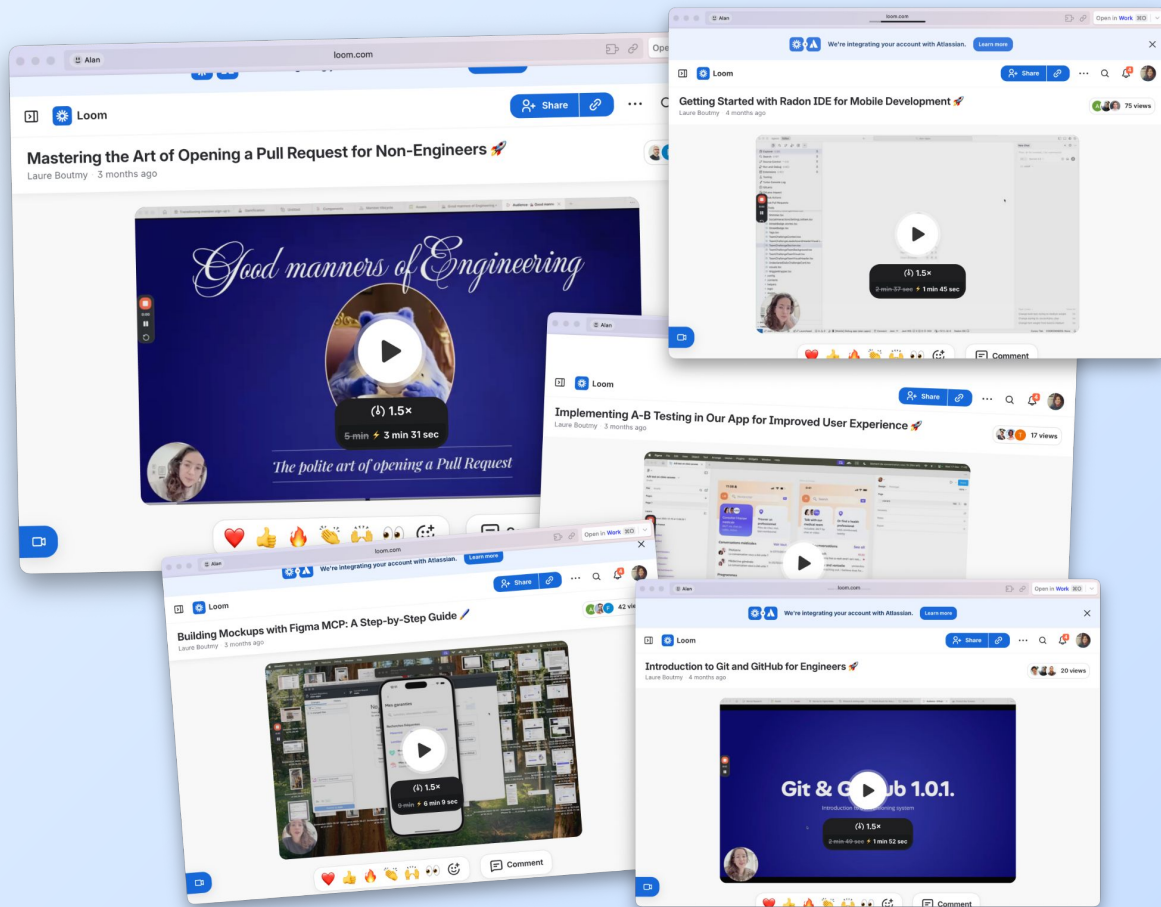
Alan
loom.com
Open
Loom
Share
Mastering the Art of Opening a Pull Request for Non-Engineers 🚀
Laure Boutmy · 3 months ago
Good manners of Engineering
The polite art of opening a Pull Request
1.5×
5 min ⚡ 3 min 31 sec

Alan
loom.com
Open in Work
We're integrating your account with Atlassian.
Learn more
Loom
Share
Getting Started with Radon IDE for Mobile Development 🚀
Laure Boutmy · 4 months ago
75 views
1.5×
2 min 37 sec ⚡ 1 min 45 sec
Comment

Alan
Loom
Share
Implementing A-B Testing in Our App for Improved User Experience 🚀
Laure Boutmy · 3 months ago
17 views

Alan
loom.com
Open in Work
We're integrating your account with Atlassian.
Learn more
Loom
Share
Building Mockups with Figma MCP: A Step-by-Step Guide 🖊️
Laure Boutmy · 3 months ago
42 views
1.5×
9 min ⚡ 6 min 9 sec
Comment

Alan
loom.com
Open in Work
We're integrating your account with Atlassian.
Learn more
Loom
Share
Introduction to Git and GitHub for Engineers 🚀
Laure Boutmy · 4 months ago
20 views
Git & G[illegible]ub 1.0.1.
Introduction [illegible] system
1.5×
2 min 49 sec ⚡ 1 min 52 sec
Comment